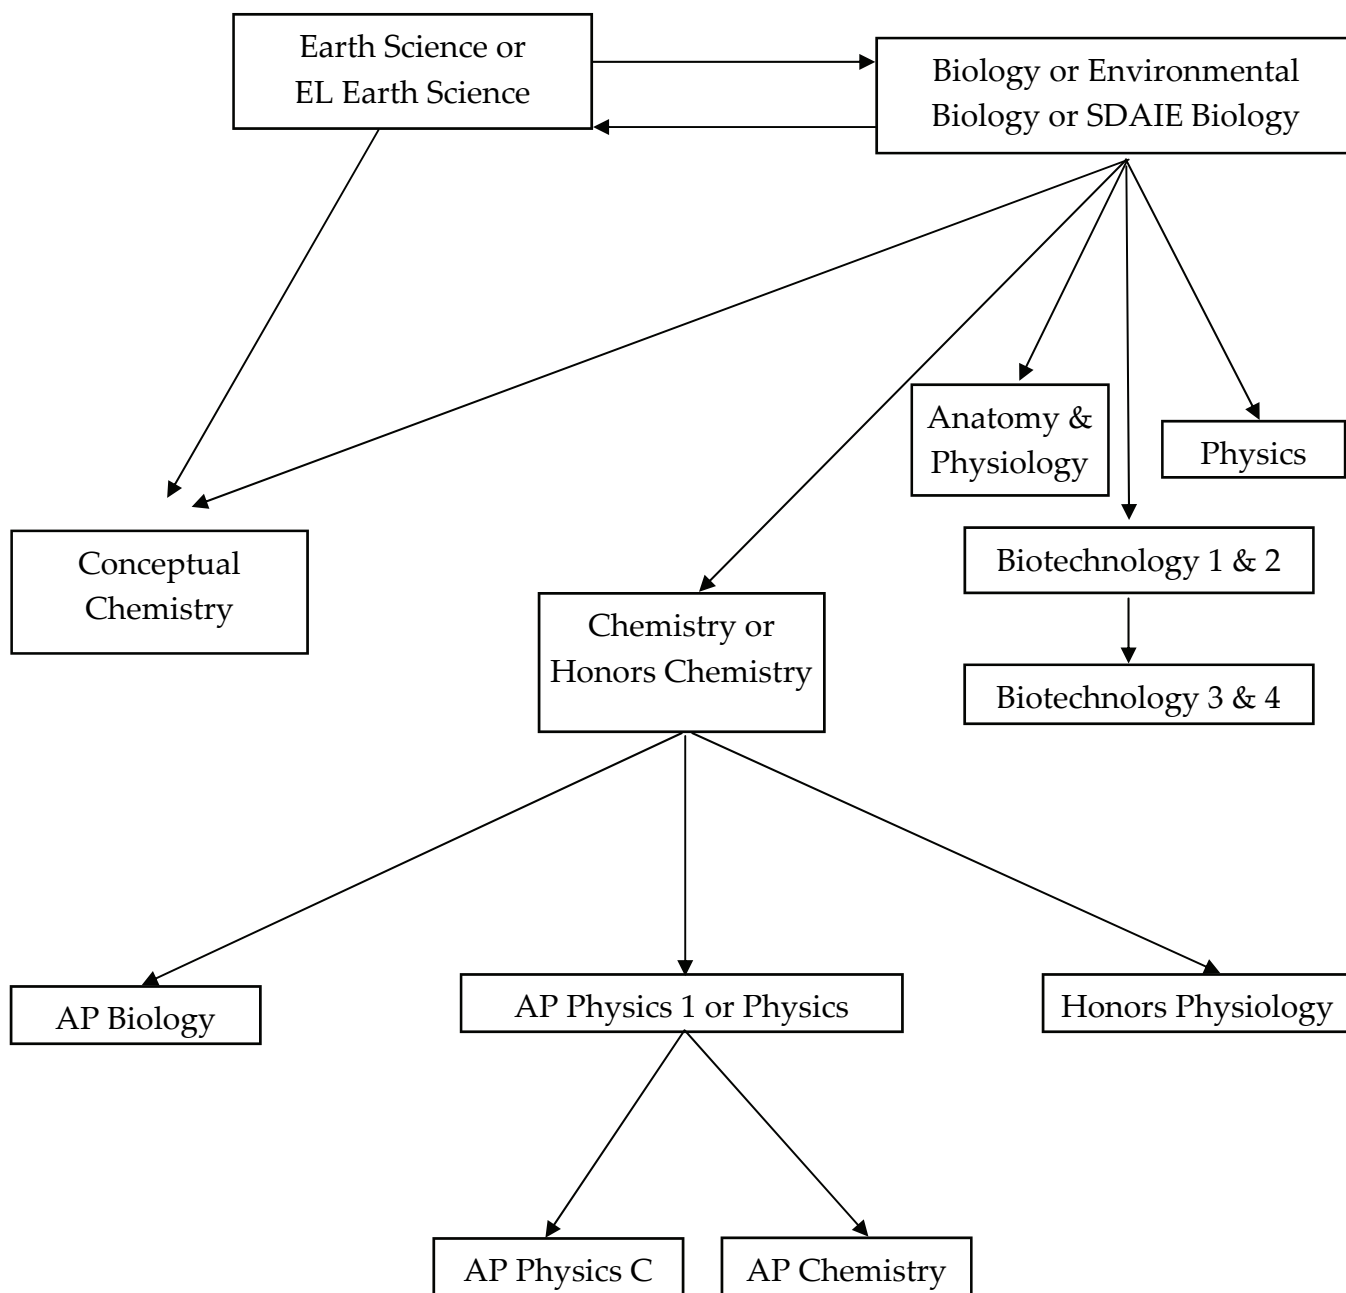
Earth Science or EL Earth Science

Biology or Environmental Biology or SDAIE Biology

Anatomy & Physiology

Physics

Conceptual Chemistry

Chemistry or Honors Chemistry

Biotechnology 1 & 2

Biotechnology 3 & 4

AP Biology

AP Physics 1 or Physics

Honors Physiology

AP Physics C

AP Chemistry